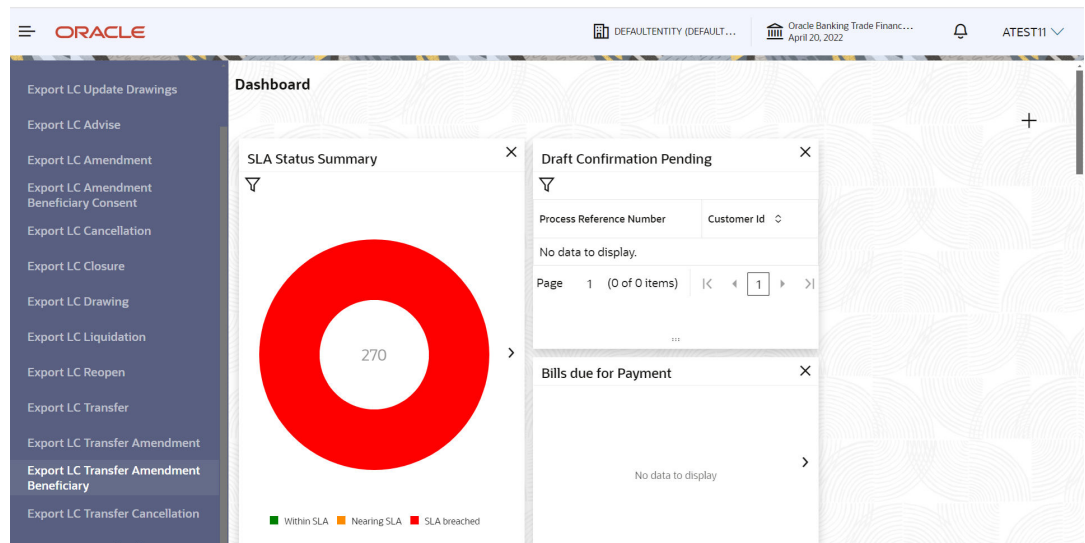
ORACLE

DEFAULTENTITY (DEFAULT...

Oracle Banking Trade Financ...
April 20, 2022

ATEST11

Export LC Update Drawings

Export LC Advise

Export LC Amendment

Export LC Amendment Beneficiary Consent

Export LC Cancellation

Export LC Closure

Export LC Drawing

Export LC Liquidation

Export LC Reopen

Export LC Transfer

Export LC Transfer Amendment

Export LC Transfer Amendment Beneficiary

Export LC Transfer Cancellation

Dashboard

+

SLA Status Summary

270

Within SLA Nearing SLA SLA breached

Draft Confirmation Pending

| Process Reference Number | Customer Id |
|---|---|
| No data to display. | |

Page 1 (0 of 0 items) 1

Bills due for Payment

No data to display